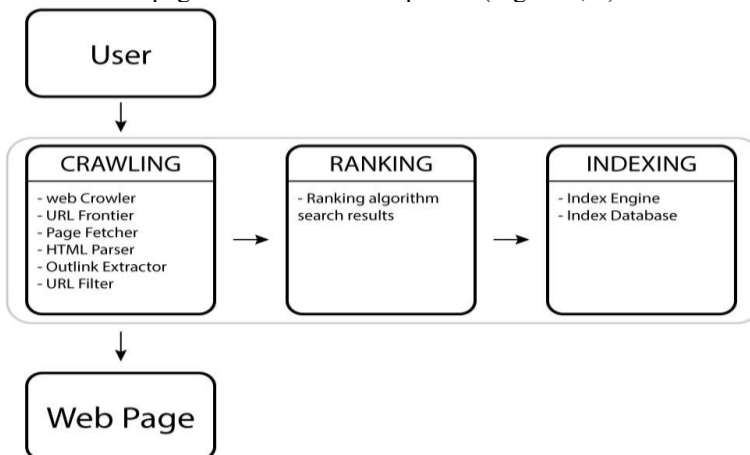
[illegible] page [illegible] (Figure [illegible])

User

CRAWLING

- web Crowler
- URL Frontier
- Page Fetcher
- HTML Parser
- Outlink Extractor
- URL Filter

RANKING

- Ranking algorithm search results

INDEXING

- Index Engine
- Index Database

Web Page